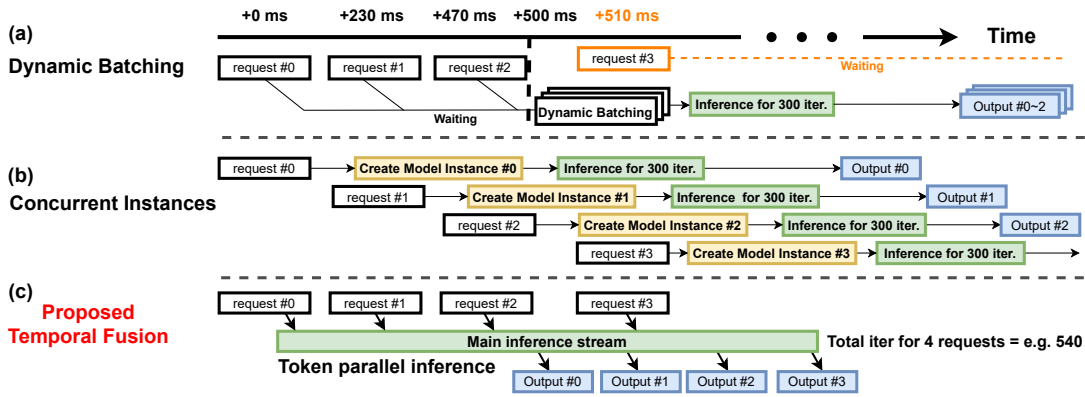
+0 ms +230 ms +470 ms +500 ms +510 ms

Time

(a)
Dynamic Batching

request #0
request #1
request #2
request #3
Waiting
Waiting
Dynamic Batching
Inference for 300 iter.
Output #0~2

(b)
Concurrent Instances

request #0
Create Model Instance #0
Inference for 300 iter.
Output #0
request #1
Create Model Instance #1
Inference for 300 iter.
Output #1
request #2
Create Model Instance #2
Inference for 300 iter.
Output #2
request #3
Create Model Instance #3
Inference for 300 iter.

(c)
Proposed Temporal Fusion

request #0
request #1
request #2
request #3
Main inference stream
Total iter for 4 requests = e.g. 540
Token parallel inference
Output #0
Output #1
Output #2
Output #3